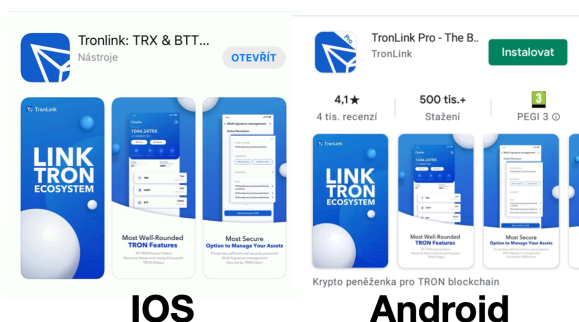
Tronlink: TRX & BTT...
Nástroje
OTEVŘÍT

TronLink
LINK TRON ECOSYSTEM

Most Well-Rounded TRON Features

Most Secure Option to Manage Your Assets

IOS

TronLink Pro - The B...
TronLink
Instalovat

4,1★
4 tis. recenzí

500 tis.+
Stažení

3
PEGI 3

TronLink
LINK TRON ECOSYSTEM

Most Well-Rounded TRON Features

Most Secure Option to Manage Your Assets

Krypto peněženka pro TRON blockchain

Android